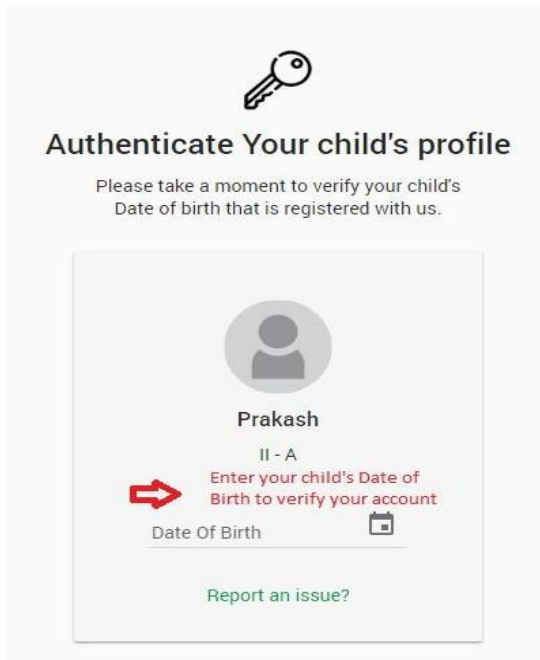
Authenticate Your child's profile

Please take a moment to verify your child's Date of birth that is registered with us.

Prakash

II - A

Enter your child's Date of Birth to verify your account

Date Of Birth

Report an issue?